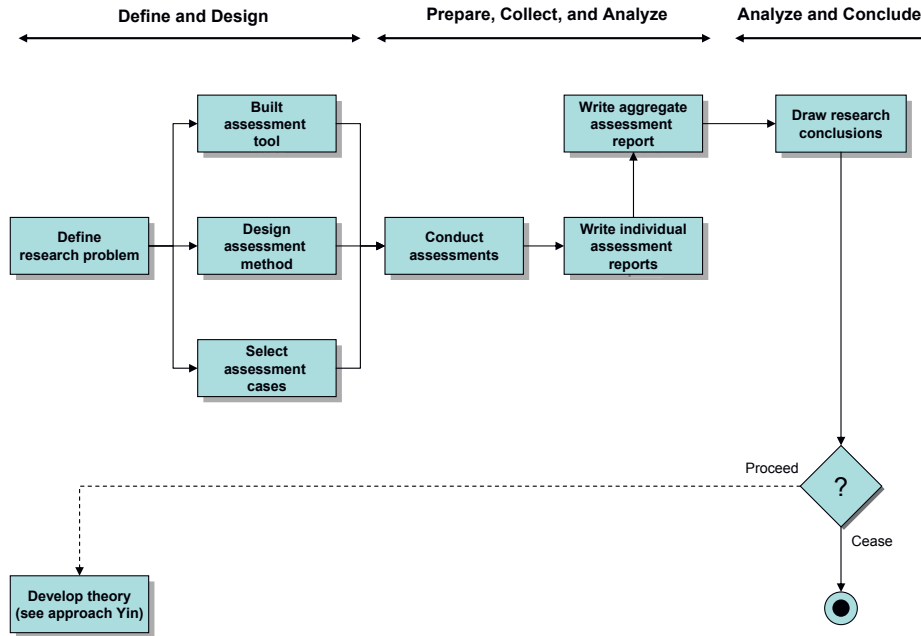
Define and Design

Prepare, Collect, and Analyze

Analyze and Conclude

Built assessment tool

Define research problem

Design assessment method

Select assessment cases

Conduct assessments

Write aggregate assessment report

Write individual assessment reports

Draw research conclusions

Proceed

?

Cease

Develop theory (see approach Yin)